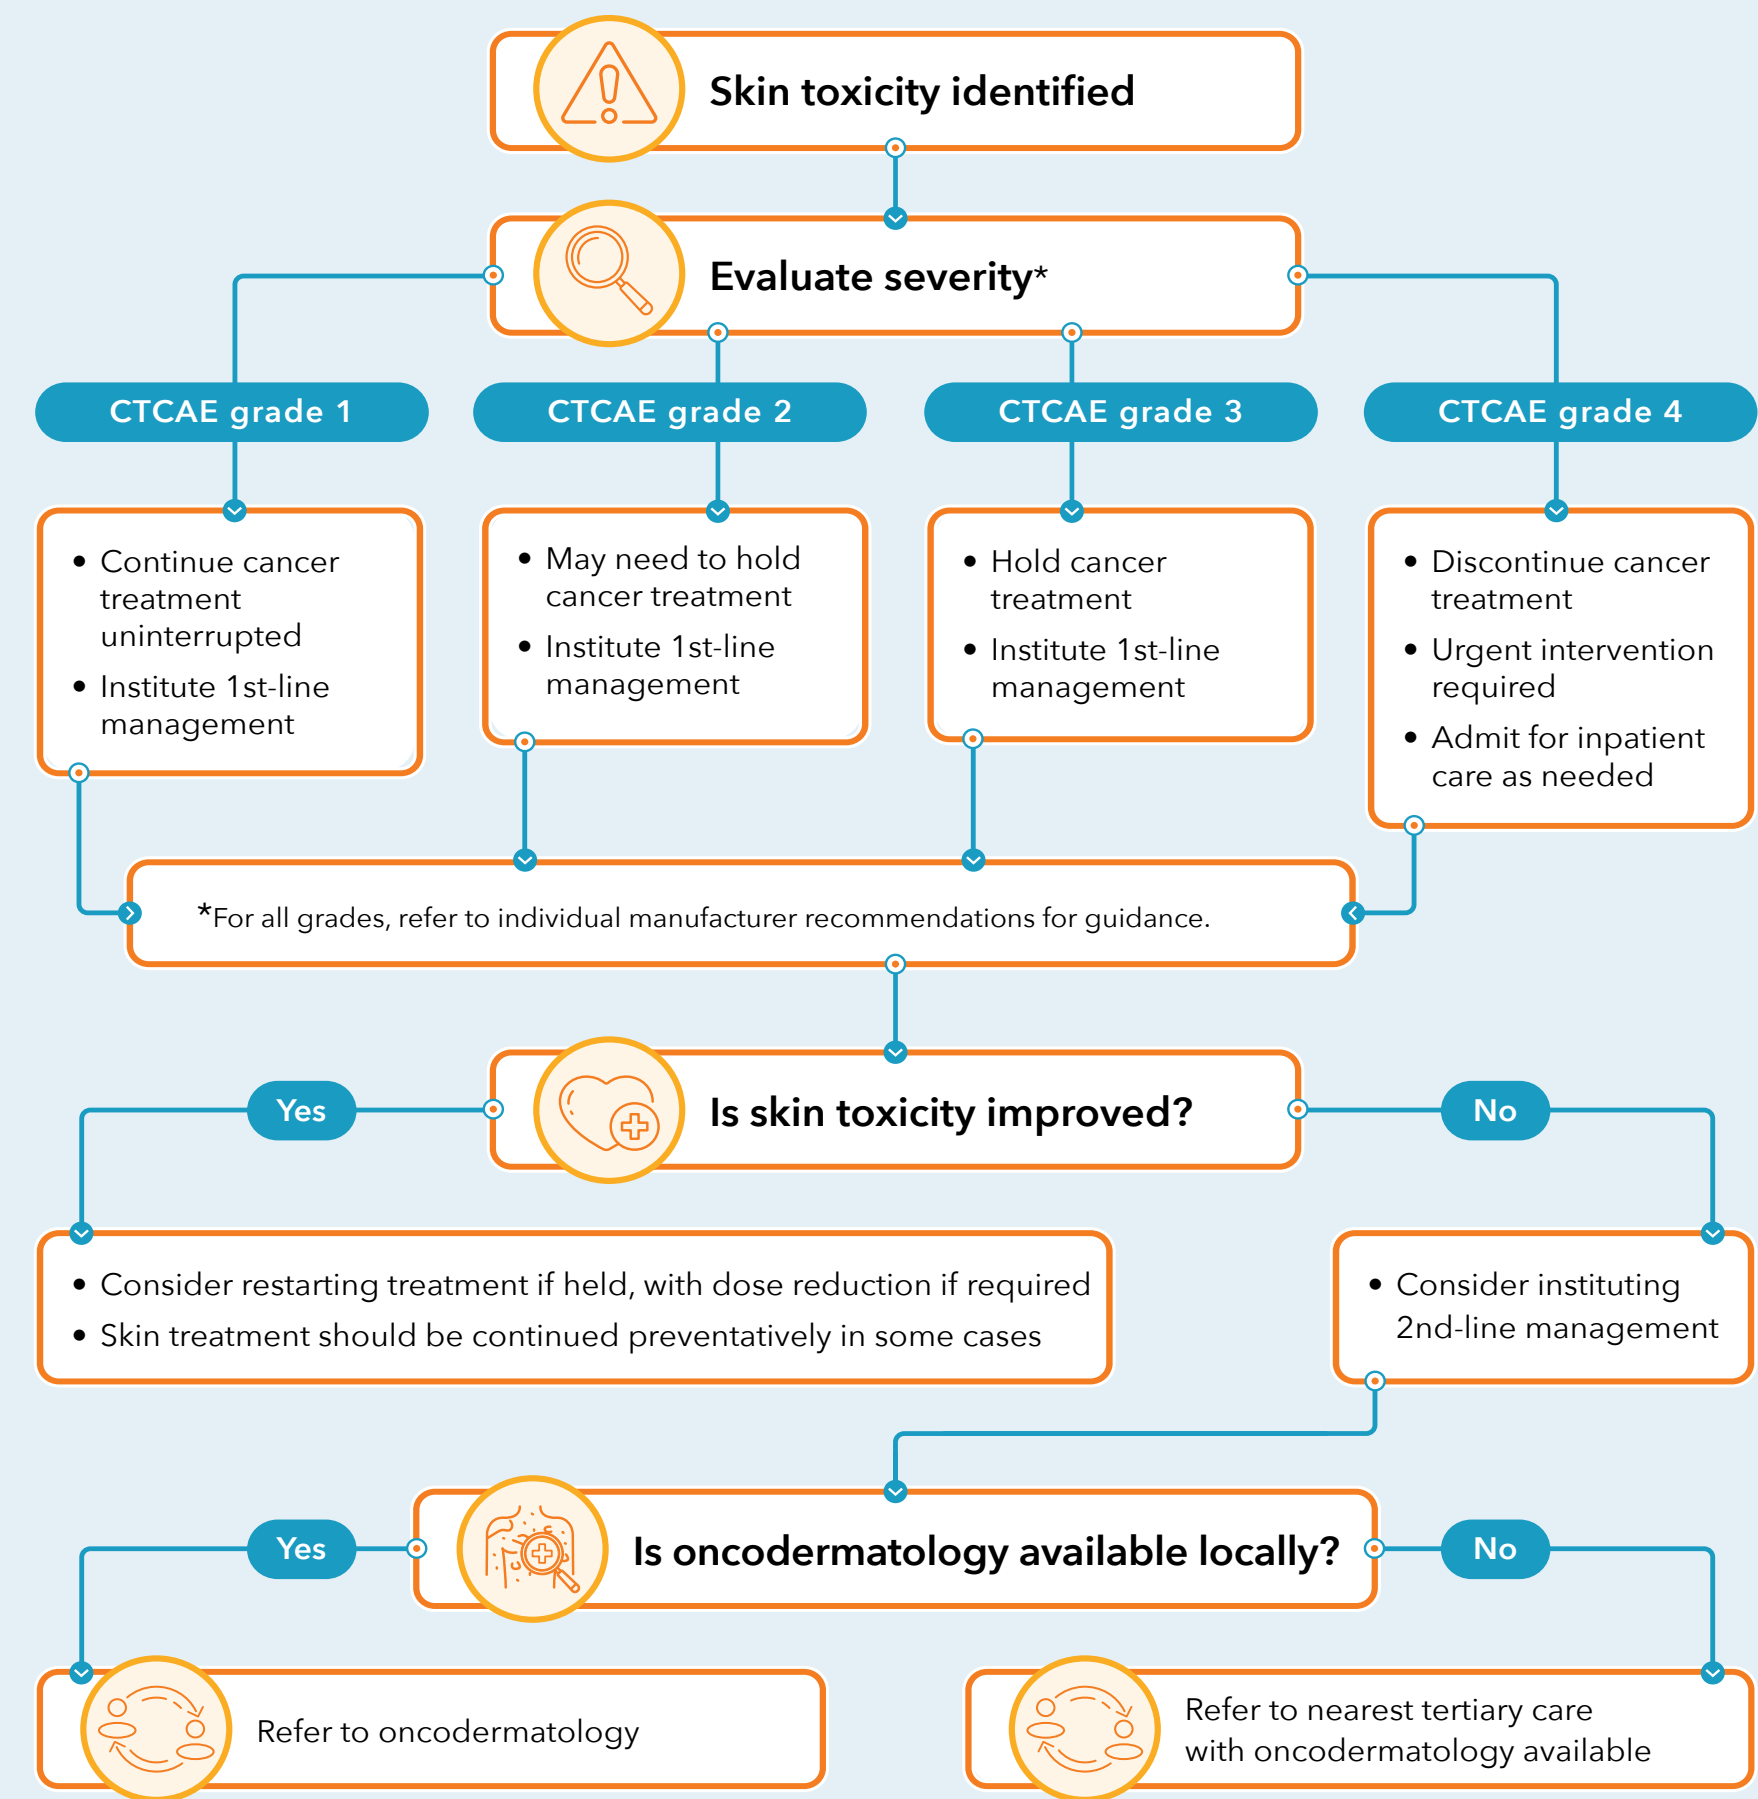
Skin toxicity identified

Evaluate severity*

CTCAE grade 1

CTCAE grade 2

CTCAE grade 3

CTCAE grade 4

- Continue cancer treatment uninterrupted
- Institute 1st-line management

- May need to hold cancer treatment
- Institute 1st-line management

- Hold cancer treatment
- Institute 1st-line management

- Discontinue cancer treatment
- Urgent intervention required
- Admit for inpatient care as needed

*For all grades, refer to individual manufacturer recommendations for guidance.

Yes

Is skin toxicity improved?

No

- Consider restarting treatment if held, with dose reduction if required
- Skin treatment should be continued preventatively in some cases

- Consider instituting 2nd-line management

Yes

Is oncodermatology available locally?

No

Refer to oncodermatology

Refer to nearest tertiary care with oncodermatology available